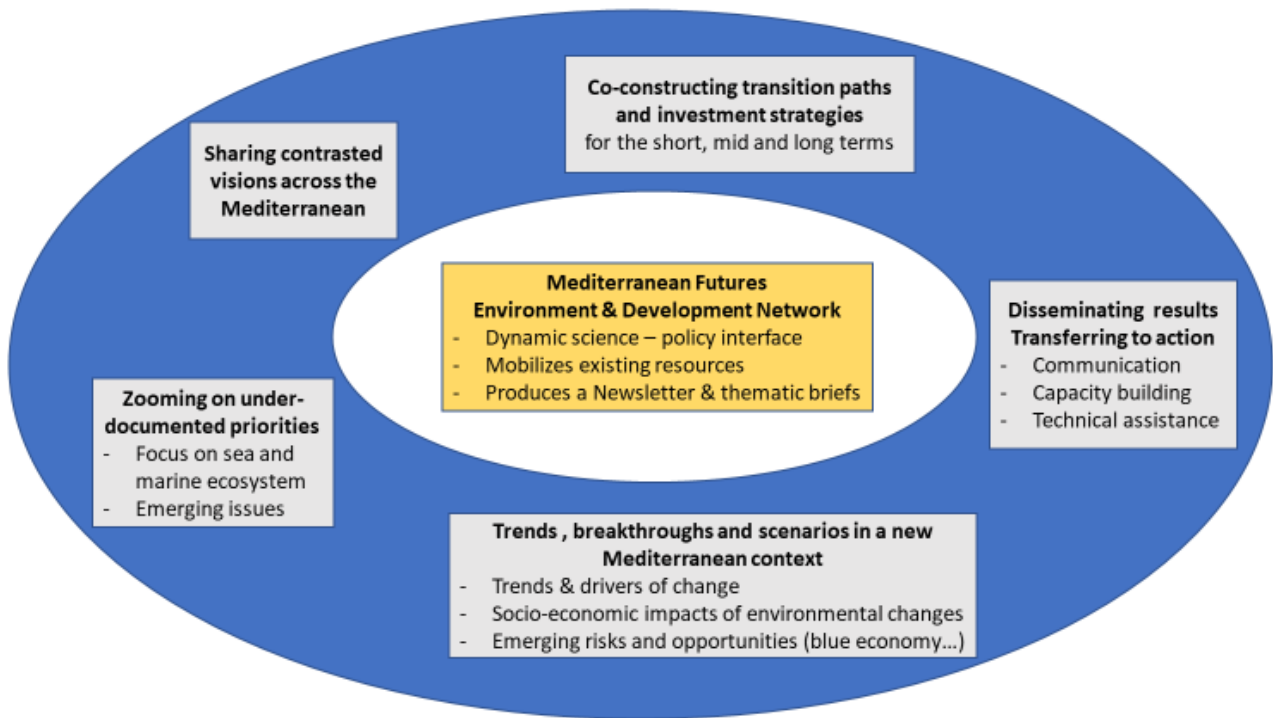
Co-constructing transition paths and investment strategies
for the short, mid and long terms

Sharing contrasted visions across the Mediterranean

Mediterranean Futures
Environment & Development Network
- Dynamic science – policy interface
- Mobilizes existing resources
- Produces a Newsletter & thematic briefs

Disseminating results
Transferring to action
- Communication
- Capacity building
- Technical assistance

Zooming on under-documented priorities
- Focus on sea and marine ecosystem
- Emerging issues

Trends , breakthroughs and scenarios in a new Mediterranean context
- Trends & drivers of change
- Socio-economic impacts of environmental changes
- Emerging risks and opportunities (blue economy…)